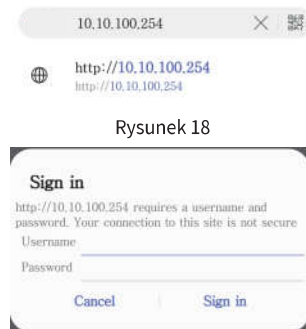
10.10.100.254

http://10.10.100.254
http://10.10.100.254

Rysunek 18

Sign in

http://10.10.100.254 requires a username and password. Your connection to this site is not secure

Username

Password

Cancel

Sign in